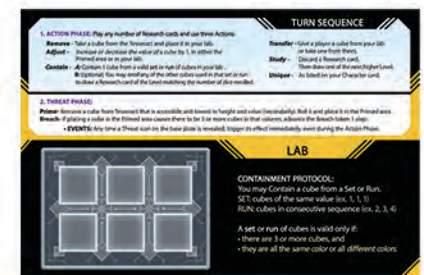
TURN SEQUENCE

1. ACTION PHASE: Play any number of Research cards and use three Actions:

Remove - Take a cube from the Tesseract and place it in your lab.
Adjust - Increase or decrease the value of a cube by 1, in either the Primed area or in your lab.
Contain - A: Contain 1 cube from a valid set or run of cubes in your lab.
B: (optional) You may reroll any of the other cubes used in that set or run to draw a Research card of the Level matching the number of dice rerolled.

Transfer - Give a player a cube from your lab or take one from theirs.
Study - Discard 1 Research card. Then draw one of the next higher Level.
Unique - As listed on your Character card.

2. THREAT PHASE:
Prime: Remove a cube from Tesseract that is accessible and lowest in height and value (reroll/adjust). Roll it and place it in the Primed area.
Breach: If placing a cube in the Primed area causes there to be 3 or more cubes in that column, advance the Breach token 1 step.
• EVENTS: Any time a Threat icon on the base plate is revealed, trigger its effect immediately even during the Action Phase.

LAB

CONTAINMENT PROTOCOL:
You may Contain a cube from a Set or Run.
SET: cubes of the same value (ex. 1, 1, 1)
RUN: cubes in consecutive sequence (ex. 2, 3, 4)

A set or run of cubes is valid only if:
• there are 3 or more cubes, and
• they are all the same color or all different colors.